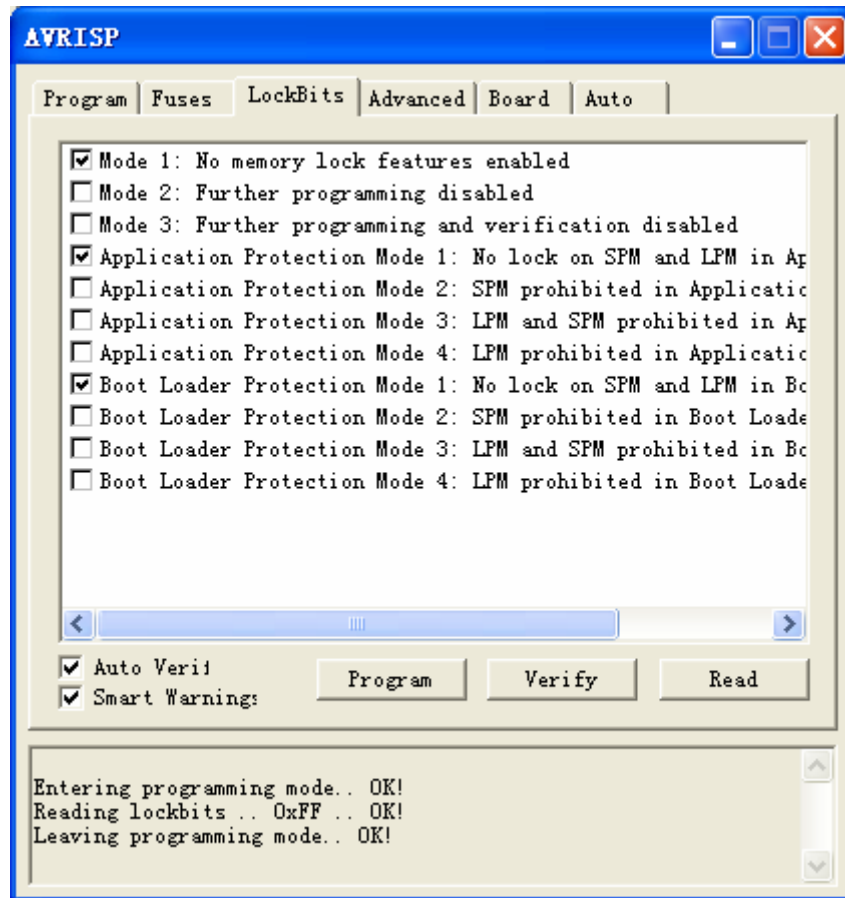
AVRISP

Program | Fuses | LockBits | Advanced | Board | Auto

Mode 1: No memory lock features enabled
Mode 2: Further programming disabled
Mode 3: Further programming and verification disabled
Application Protection Mode 1: No lock on SPM and LPM in Ap
Application Protection Mode 2: SPM prohibited in Applicatic
Application Protection Mode 3: LPM and SPM prohibited in Ap
Application Protection Mode 4: LPM prohibited in Applicatic
Boot Loader Protection Mode 1: No lock on SPM and LPM in Bc
Boot Loader Protection Mode 2: SPM prohibited in Boot Loade
Boot Loader Protection Mode 3: LPM and SPM prohibited in Bc
Boot Loader Protection Mode 4: LPM prohibited in Boot Loade

Auto Verif
Smart Warnings

Program
Verify
Read

Entering programming mode.. OK!
Reading lockbits .. 0xFF .. OK!
Leaving programming mode.. OK!